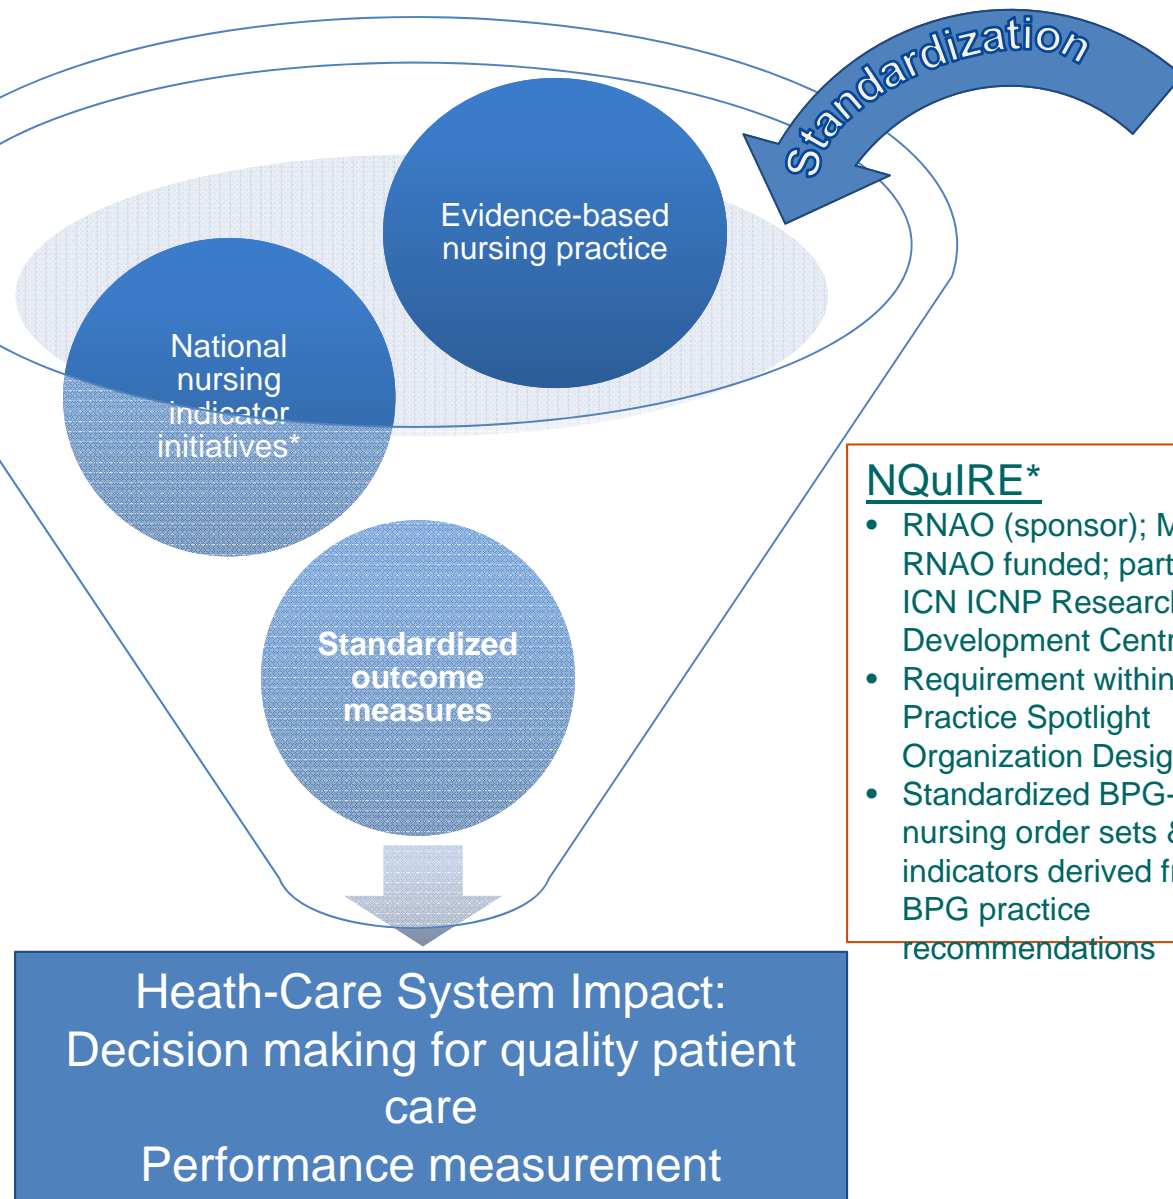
Standardization

Evidence-based nursing practice

National nursing indicator initiatives*

Standardized outcome measures

NQuIRE*
- RNAO (sponsor); M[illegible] RNAO funded; part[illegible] ICN ICNP Researc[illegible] Development Centr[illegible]
- Requirement within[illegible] Practice Spotlight Organization Desig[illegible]
- Standardized BPG-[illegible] nursing order sets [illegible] indicators derived f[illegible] BPG practice recommendations

Heath-Care System Impact:
Decision making for quality patient care
Performance measurement